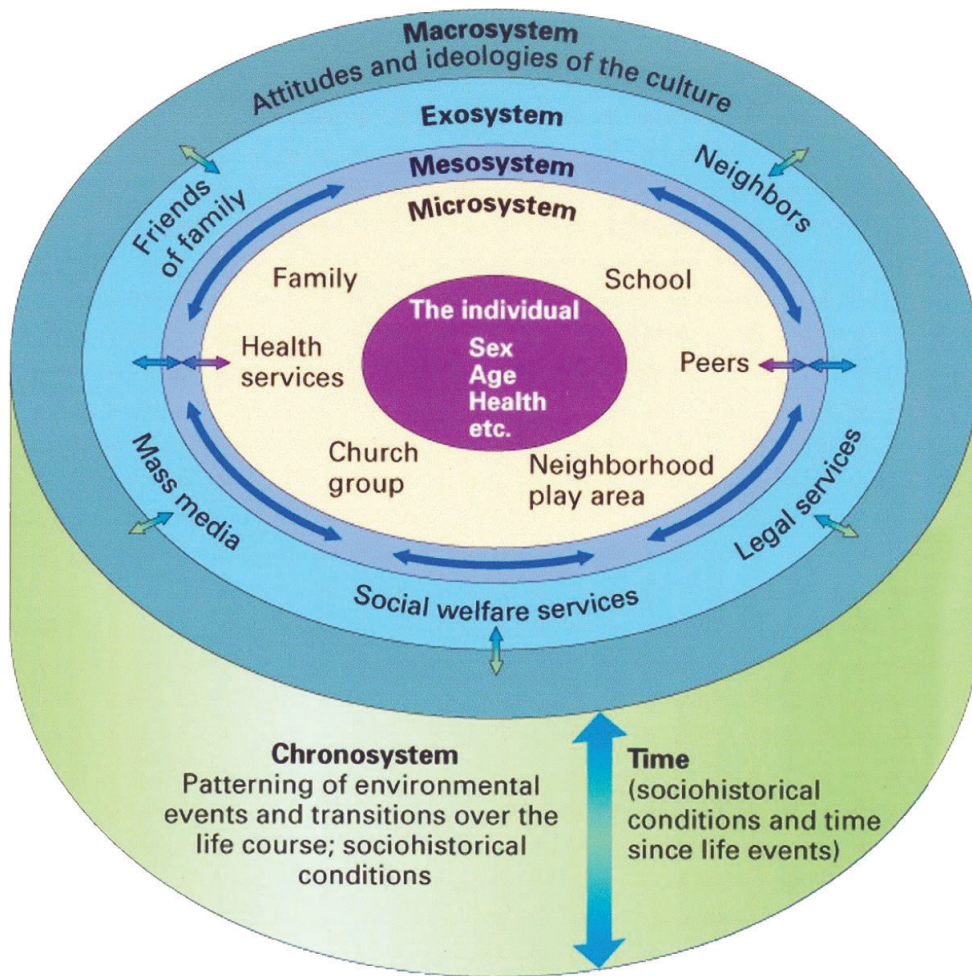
Macrosystem
Attitudes and ideologies of the culture

Exosystem

Friends of family

Neighbors

Mesosystem

Microsystem

Family

School

The individual
Sex
Age
Health
etc.

Health services

Peers

Church group

Neighborhood play area

Mass media

Legal services

Social welfare services

Chronosystem
Patterning of environmental events and transitions over the life course; sociohistorical conditions

Time
(sociohistorical conditions and time since life events)